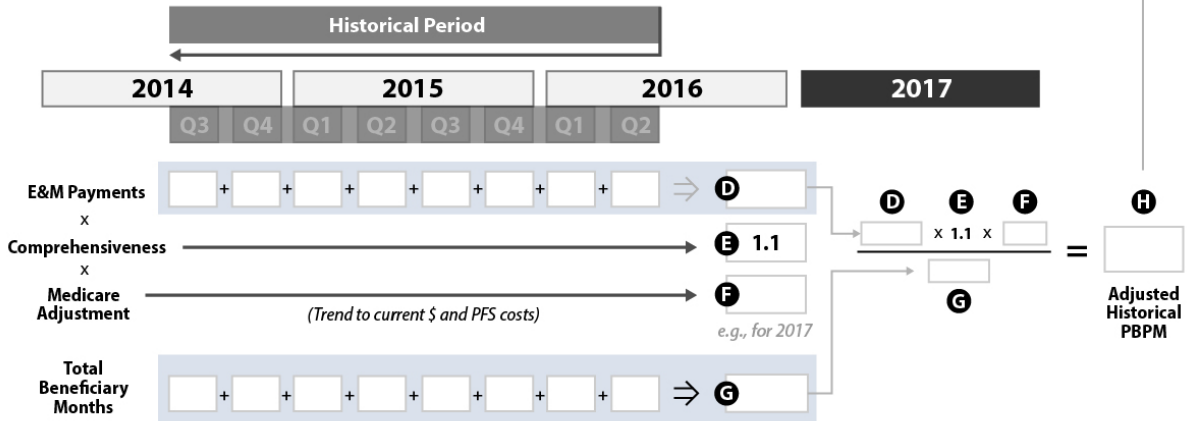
Historical Period

2014 | 2015 | 2016 | 2017

Q3 Q4 Q1 Q2 Q3 Q4 Q1 Q2

E&M Payments + + + + + + + ⇒ D

x

Comprehensiveness E 1.1

x

Medicare Adjustment F

(Trend to current \$ and PFS costs)

e.g., for 2017

Total Beneficiary Months + + + + + + + ⇒ G

D E F

x 1.1 x

G

=

H

Adjusted Historical PBPM